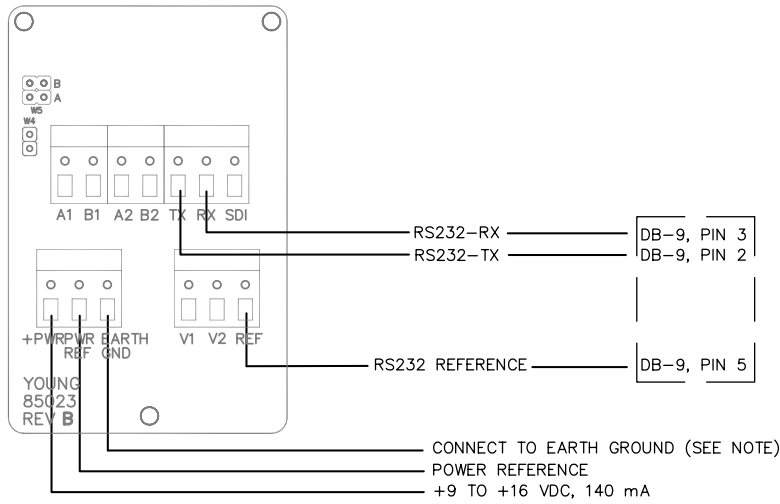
B
A
W5
W4

A1 B1 A2 B2 TX RX SDI

RS232–RX
RS232–TX
DB–9, PIN 3
DB–9, PIN 2

+PWR PWR REF EARTH GND

V1 V2 REF

RS232 REFERENCE
DB–9, PIN 5

YOUNG
85023
REV B

CONNECT TO EARTH GROUND (SEE NOTE)
POWER REFERENCE
+9 TO +16 VDC, 140 mA